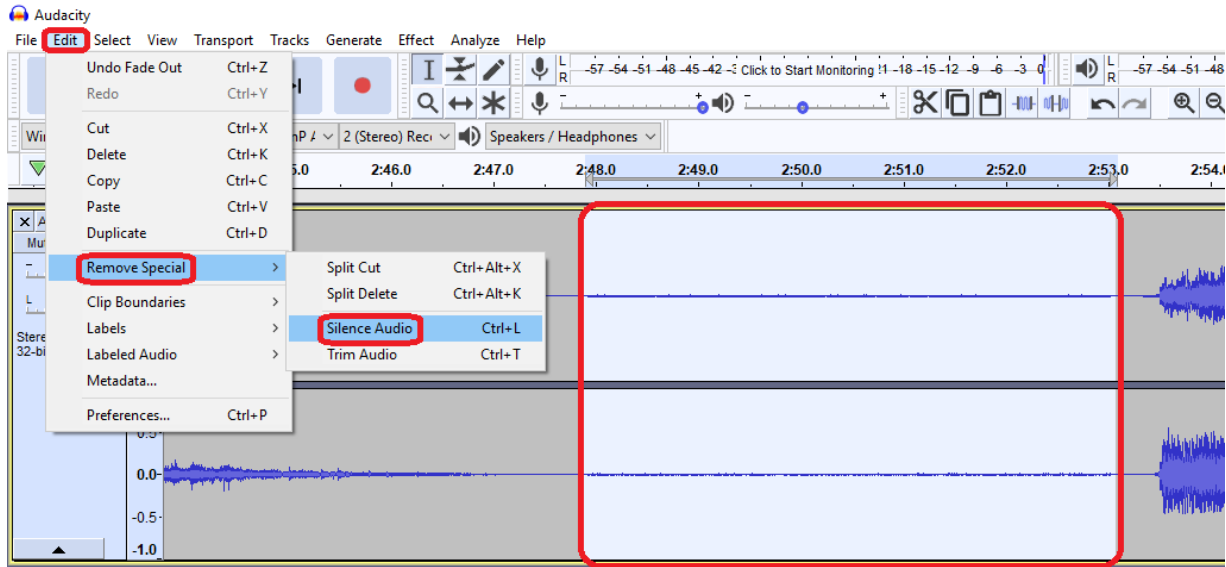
Audacity

File Edit Select View Transport Tracks Generate Effect Analyze Help

L R -57 -54 -51 -48 -45 -42 -3 Click to Start Monitoring !1 -18 -15 -12 -9 -6 -3 0

L R -57 -54 -51 -48

Undo Fade Out Ctrl+Z
Redo Ctrl+Y
Cut Ctrl+X
Delete Ctrl+K
Copy Ctrl+C
Paste Ctrl+V
Duplicate Ctrl+D
Remove Special
Clip Boundaries
Labels
Labeled Audio
Metadata...
Preferences... Ctrl+P

Split Cut Ctrl+Alt+X
Split Delete Ctrl+Alt+K
Silence Audio Ctrl+L
Trim Audio Ctrl+T

Wi

nP A 2 (Stereo) Rec Speakers / Headphones

.5.0 2:46.0 2:47.0 2:48.0 2:49.0 2:50.0 2:51.0 2:52.0 2:53.0 2:54.0

X A
Mu
Stere
32-bi

0.5
0.0-
-0.5
-1.0